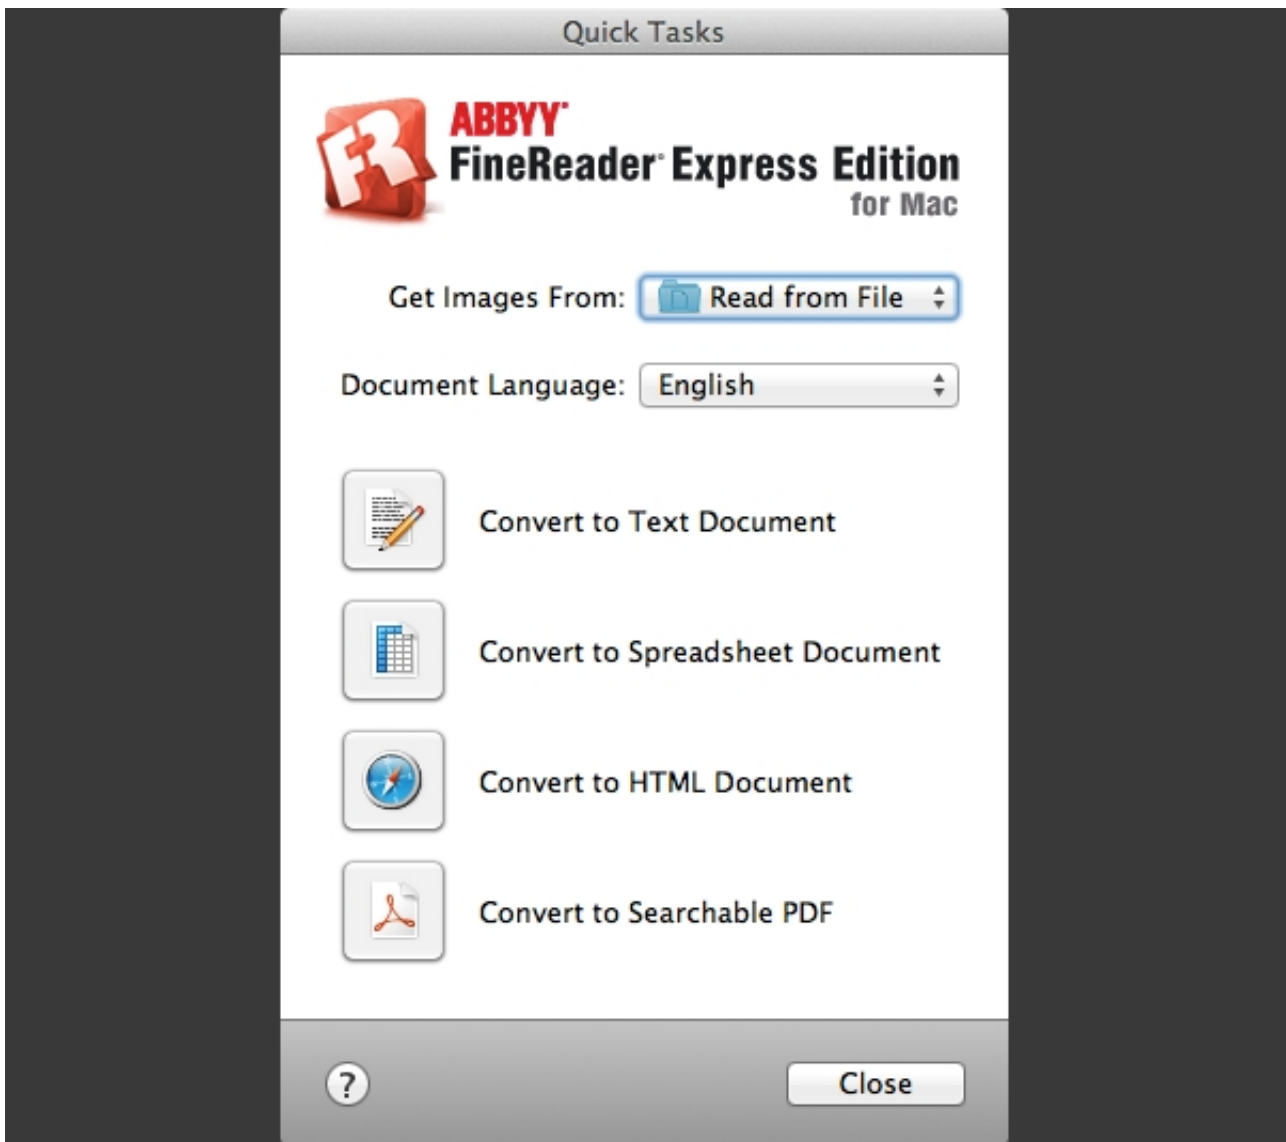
Quick Tasks

FR ABBYY FineReader Express Edition for Mac

Get Images From: Read from File

Document Language: English

Convert to Text Document

Convert to Spreadsheet Document

Convert to HTML Document

Convert to Searchable PDF

?

Close